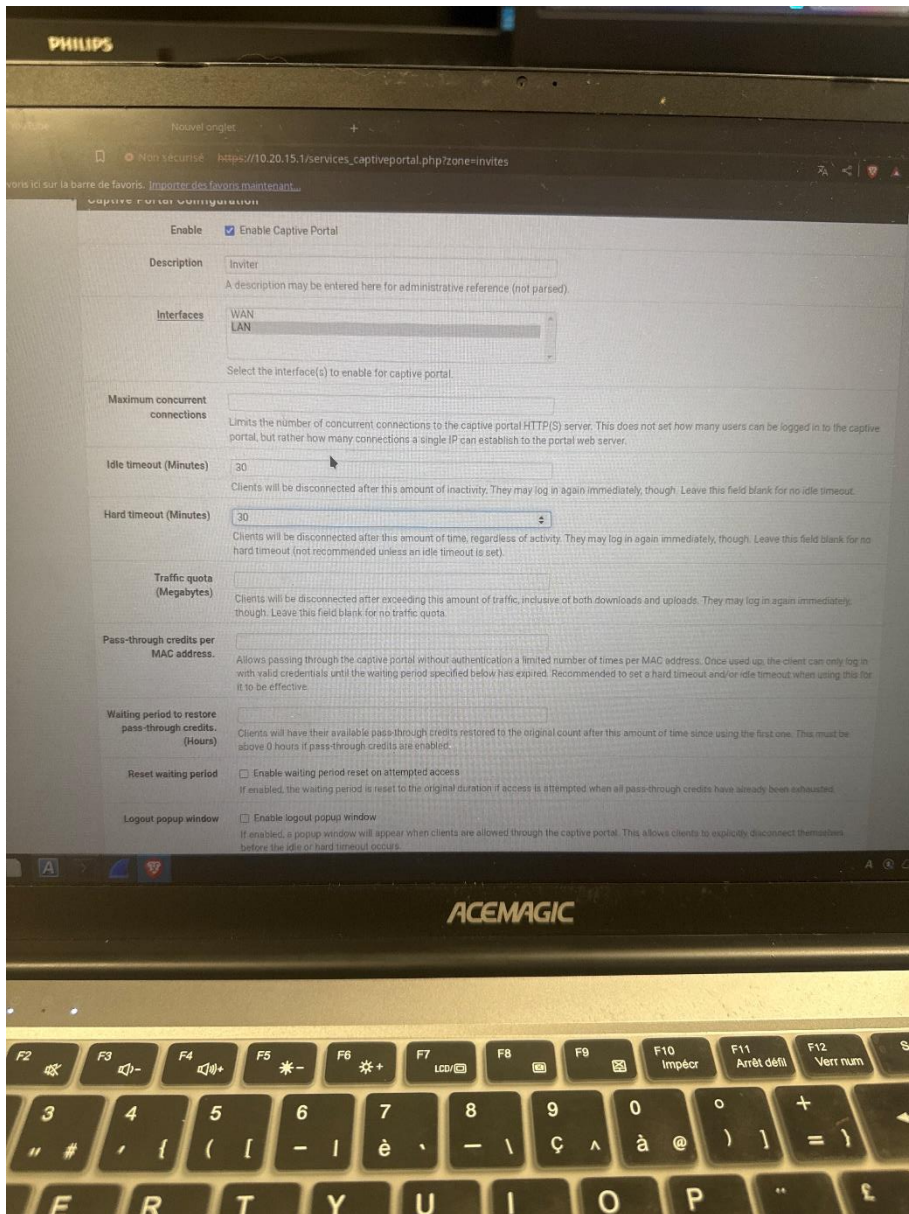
PHILIPS

Nouvel onglet +

Non sécurisé https://10.20.15.1/services_captiveportal.php?zone=invites

voris ici sur la barre de favoris. Importer des favoris maintenant...

Captive Portal Configuration

Enable ☑ Enable Captive Portal

Description Inviter
A description may be entered here for administrative reference (not parsed).

Interfaces WAN
LAN
Select the interface(s) to enable for captive portal.

Maximum concurrent connections
Limits the number of concurrent connections to the captive portal HTTP(S) server. This does not set how many users can be logged in to the captive portal, but rather how many connections a single IP can establish to the portal web server.

Idle timeout (Minutes) 30
Clients will be disconnected after this amount of inactivity. They may log in again immediately, though. Leave this field blank for no idle timeout.

Hard timeout (Minutes) 30
Clients will be disconnected after this amount of time, regardless of activity. They may log in again immediately, though. Leave this field blank for no hard timeout (not recommended unless an idle timeout is set).

Traffic quota (Megabytes)
Clients will be disconnected after exceeding this amount of traffic, inclusive of both downloads and uploads. They may log in again immediately, though. Leave this field blank for no traffic quota.

Pass-through credits per MAC address.
Allows passing through the captive portal without authentication a limited number of times per MAC address. Once used up, the client can only log in with valid credentials until the waiting period specified below has expired. Recommended to set a hard timeout and/or idle timeout when using this for it to be effective.

Waiting period to restore pass-through credits. (Hours)
Clients will have their available pass-through credits restored to the original count after this amount of time since using the first one. This must be above 0 hours if pass-through credits are enabled.

Reset waiting period ☐ Enable waiting period reset on attempted access
If enabled, the waiting period is reset to the original duration if access is attempted when all pass-through credits have already been exhausted.

Logout popup window ☐ Enable logout popup window
If enabled, a popup window will appear when clients are allowed through the captive portal. This allows clients to explicitly disconnect themselves before the idle or hard timeout occurs.

ACEMAGIC

F2 F3 F4 F5 F6 F7 LCD/ F8 F9 F10 Impécr F11 Arrêt défil F12 Verr num
3 " # 4 ' { 5 ( [ 6 - | 7 è ` 8 _ \ 9 ç ^ 0 à @ ° ) ] + = }
F R T Y U I O P ¨ £